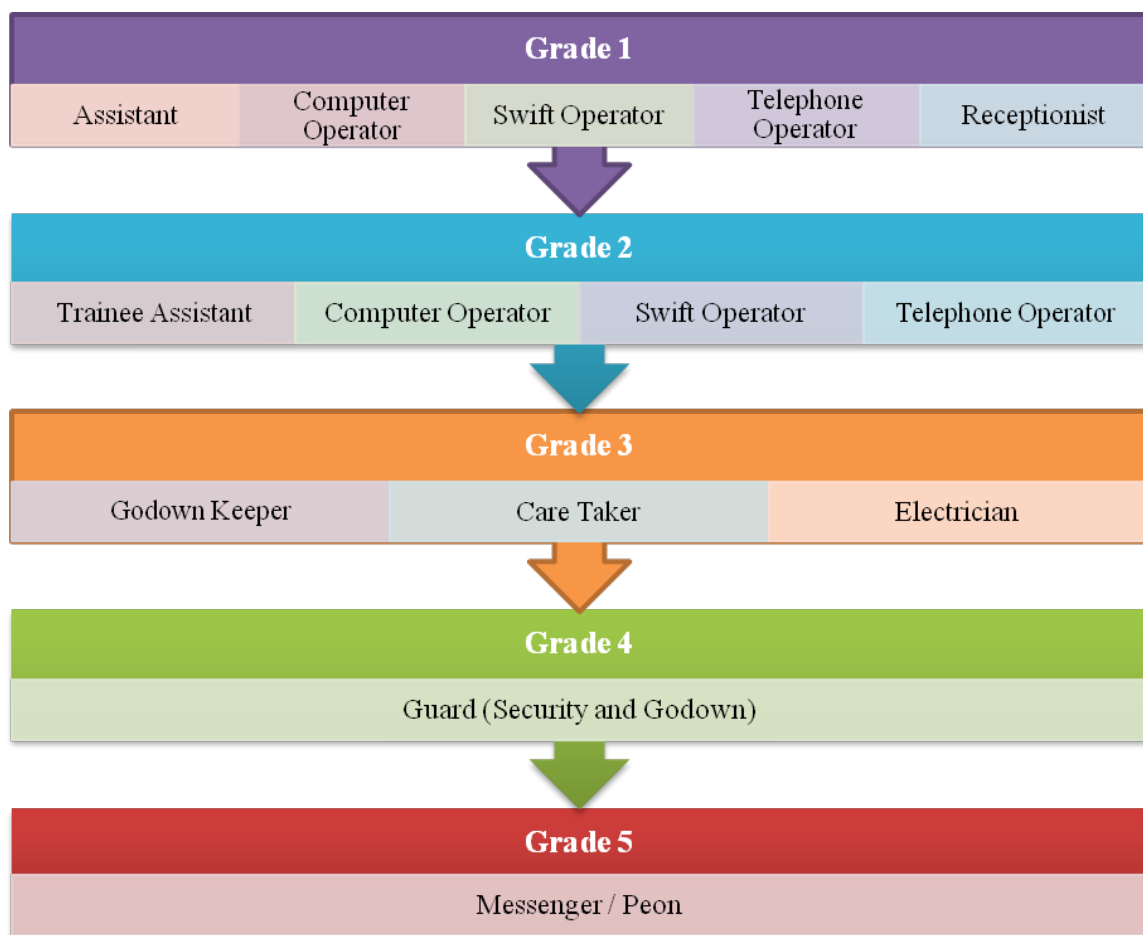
Grade 1

Assistant

Computer Operator

Swift Operator

Telephone Operator

Receptionist

Grade 2

Trainee Assistant

Computer Operator

Swift Operator

Telephone Operator

Grade 3

Godown Keeper

Care Taker

Electrician

Grade 4

Guard (Security and Godown)

Grade 5

Messenger / Peon